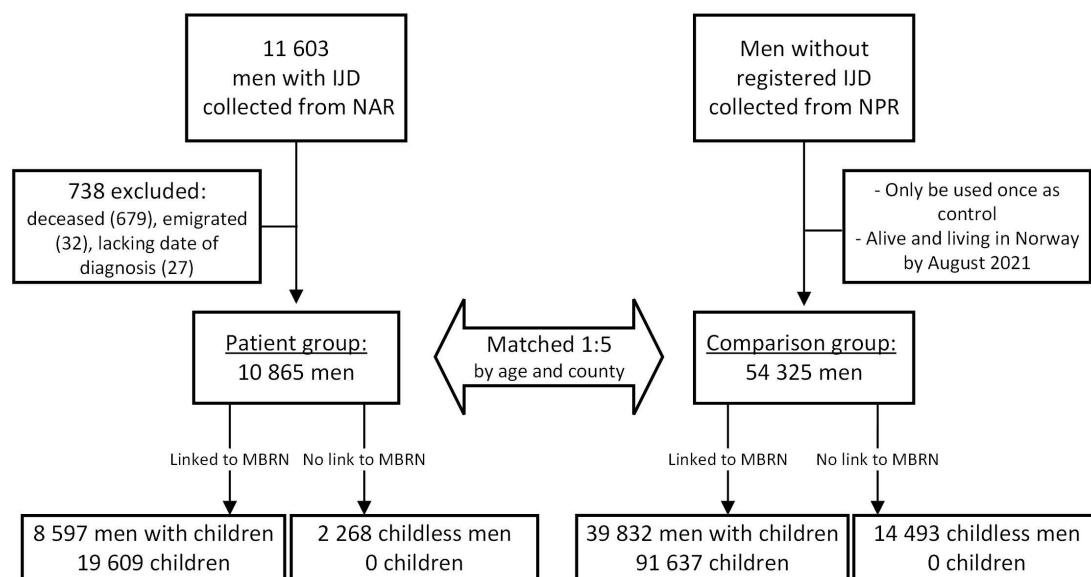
11 603
men with IJD
collected from NAR

Men without
registered IJD
collected from NPR

738 excluded:
deceased (679), emigrated (32), lacking date of diagnosis (27)

- Only be used once as control
- Alive and living in Norway by August 2021

Patient group:
10 865 men

Matched 1:5
by age and county

Comparison group:
54 325 men

Linked to MBRN

No link to MBRN

Linked to MBRN

No link to MBRN

8 597 men with children
19 609 children

2 268 childless men
0 children

39 832 men with children
91 637 children

14 493 childless men
0 children